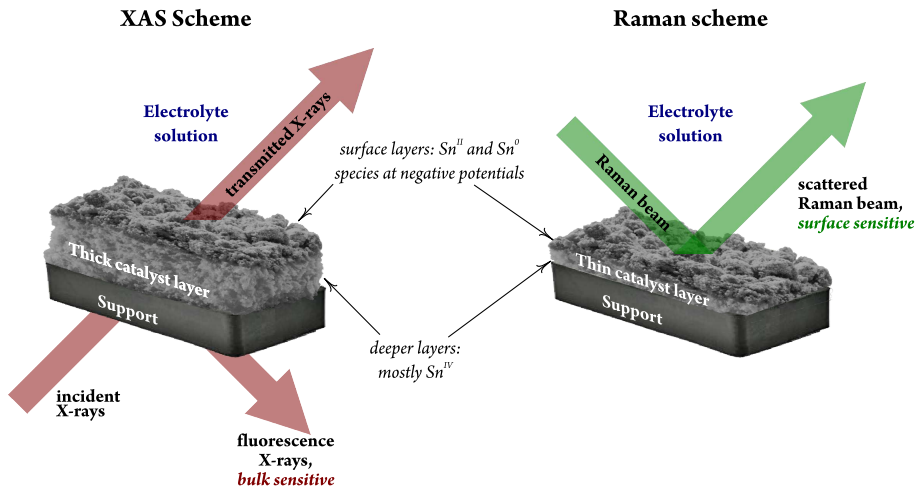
XAS Scheme

Raman scheme

Electrolyte solution

transmitted X-rays

surface layers: $Sn^{II}$ and $Sn^{0}$ species at negative potentials

Electrolyte solution

Raman beam

scattered Raman beam, surface sensitive

Thick catalyst layer

Support

Thin catalyst layer

Support

incident X-rays

deeper layers: mostly $Sn^{IV}$

fluorescence X-rays, bulk sensitive